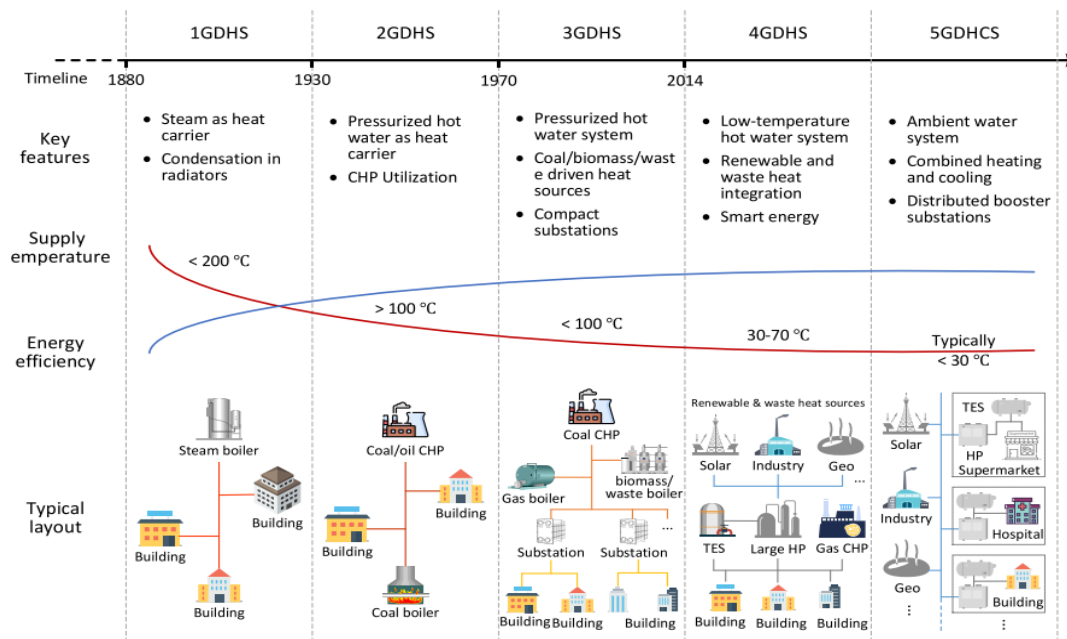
1GDHS 2GDHS 3GDHS 4GDHS 5GDHCS

Timeline 1880 1930 1970 2014

Key features

• Steam as heat carrier
• Condensation in radiators

• Pressurized hot water as heat carrier
• CHP Utilization

• Pressurized hot water system
• Coal/biomass/waste driven heat sources
• Compact substations

• Low-temperature hot water system
• Renewable and waste heat integration
• Smart energy

• Ambient water system
• Combined heating and cooling
• Distributed booster substations

Supply emperature

Energy efficiency

< 200 °C

> 100 °C

< 100 °C

30-70 °C

Typically < 30 °C

Typical layout

Steam boiler
Building
Building
Building

Coal/oil CHP
Building
Building
Coal boiler

Coal CHP
Gas boiler
biomass/ waste boiler
Substation
Substation
...
Building Building Building

Renewable & waste heat sources
Solar Industry Geo
...
TES Large HP Gas CHP
Building Building Building

Solar
Industry
Geo
⋮
TES
HP
Supermarket
Hospital
Building